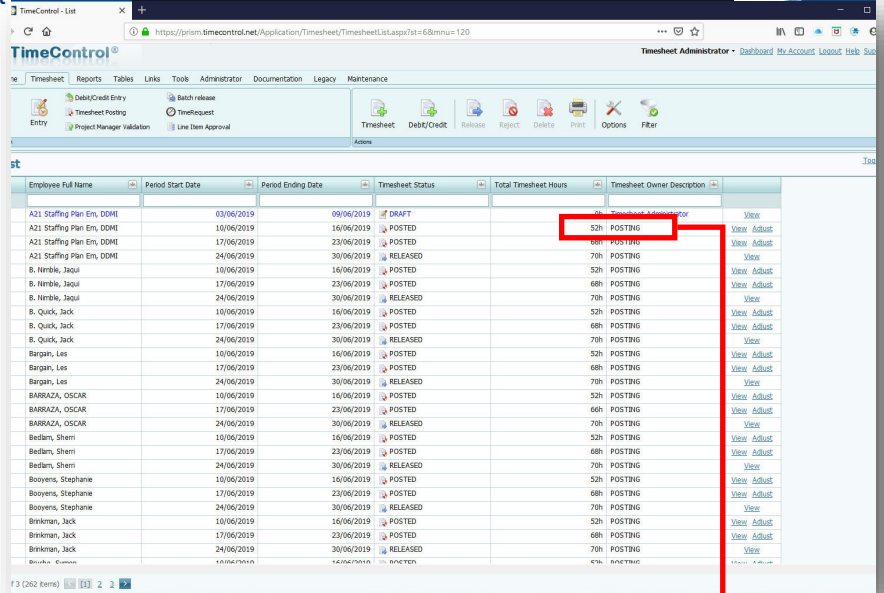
TimeControl - List

https://prism.timecontrol.net/Application/Timesheet/TimesheetList.aspx?st=6&mnu=120

TimeControl®

Timesheet Administrator Dashboard My Account Logout Help Sup

ne Timesheet Reports Tables Links Tools Administrator Documentation Legacy Maintenance

Entry Debit/Credit Entry Timesheet Posting Project Manager Validation Batch release TimeRequest Line Item Approval

Timesheet Debit/Credit Release Reject Delete Print Options Filter

Actions

st

Top

| Employee Full Name | Period Start Date | Period Ending Date | Timesheet Status | Total Timesheet Hours | Timesheet Owner Description | |
|---|---|---|---|---|---|---|
| A21 Staffing Plan Em, DDMI | 03/06/2019 | 09/06/2019 | DRAFT | 0h | Timesheet Administrator | View |
| A21 Staffing Plan Em, DDMI | 10/06/2019 | 16/06/2019 | POSTED | 52h | POSTING | View Adjust |
| A21 Staffing Plan Em, DDMI | 17/06/2019 | 23/06/2019 | POSTED | 68h | POSTING | View Adjust |
| A21 Staffing Plan Em, DDMI | 24/06/2019 | 30/06/2019 | RELEASED | 70h | POSTING | View |
| B. Nimble, Jaqui | 10/06/2019 | 16/06/2019 | POSTED | 52h | POSTING | View Adjust |
| B. Nimble, Jaqui | 17/06/2019 | 23/06/2019 | POSTED | 68h | POSTING | View Adjust |
| B. Nimble, Jaqui | 24/06/2019 | 30/06/2019 | RELEASED | 70h | POSTING | View |
| B. Quick, Jack | 10/06/2019 | 16/06/2019 | POSTED | 52h | POSTING | View Adjust |
| B. Quick, Jack | 17/06/2019 | 23/06/2019 | POSTED | 68h | POSTING | View Adjust |
| B. Quick, Jack | 24/06/2019 | 30/06/2019 | RELEASED | 70h | POSTING | View |
| Bargain, Les | 10/06/2019 | 16/06/2019 | POSTED | 52h | POSTING | View Adjust |
| Bargain, Les | 17/06/2019 | 23/06/2019 | POSTED | 68h | POSTING | View Adjust |
| Bargain, Les | 24/06/2019 | 30/06/2019 | RELEASED | 70h | POSTING | View |
| BARRAZA, OSCAR | 10/06/2019 | 16/06/2019 | POSTED | 52h | POSTING | View Adjust |
| BARRAZA, OSCAR | 17/06/2019 | 23/06/2019 | POSTED | 66h | POSTING | View Adjust |
| BARRAZA, OSCAR | 24/06/2019 | 30/06/2019 | RELEASED | 70h | POSTING | View |
| Bedlam, Sherri | 10/06/2019 | 16/06/2019 | POSTED | 52h | POSTING | View Adjust |
| Bedlam, Sherri | 17/06/2019 | 23/06/2019 | POSTED | 68h | POSTING | View Adjust |
| Bedlam, Sherri | 24/06/2019 | 30/06/2019 | RELEASED | 70h | POSTING | View |
| Booyens, Stephanie | 10/06/2019 | 16/06/2019 | POSTED | 52h | POSTING | View Adjust |
| Booyens, Stephanie | 17/06/2019 | 23/06/2019 | POSTED | 68h | POSTING | View Adjust |
| Booyens, Stephanie | 24/06/2019 | 30/06/2019 | RELEASED | 70h | POSTING | View |
| Brinkman, Jack | 10/06/2019 | 16/06/2019 | POSTED | 52h | POSTING | View Adjust |
| Brinkman, Jack | 17/06/2019 | 23/06/2019 | POSTED | 68h | POSTING | View Adjust |
| Brinkman, Jack | 24/06/2019 | 30/06/2019 | RELEASED | 70h | POSTING | View |
| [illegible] | 10/06/2019 | 16/06/2019 | POSTED | 52h | POSTING | View Adjust |

f 3 (262 items) 1 2 3